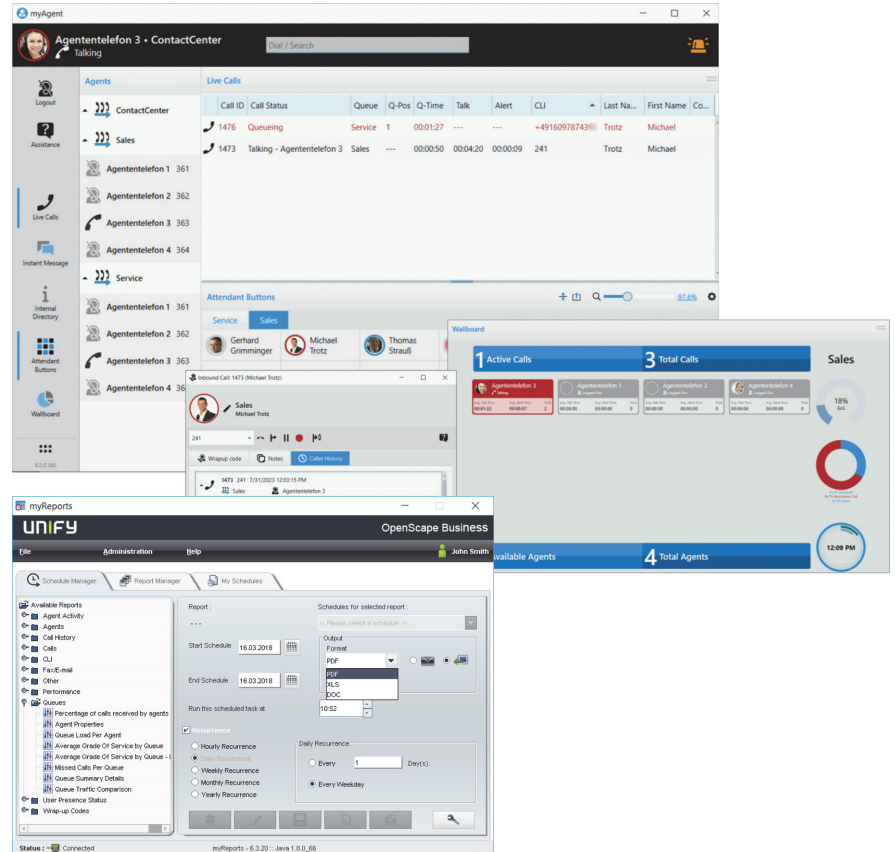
myAgent

Agententelefon 3 • ContactCenter
Talking

Dial / Search

Logout
Assistance
Live Calls
Instant Message
Internal Directory
Attendant Buttons
Wallboard

Agents

ContactCenter
Sales
Agententelefon 1 361
Agententelefon 2 362
Agententelefon 3 363
Agententelefon 4 364
Service
Agententelefon 1 361
Agententelefon 2 362
Agententelefon 3 363
Agententelefon 4 36

Live Calls

| Call ID | Call Status | Queue | Q-Pos | Q-Time | Talk | Alert | CLI | Last Na... | First Name | Co... |
|---|---|---|---|---|---|---|---|---|---|---|
| 1476 | Queueing | Service | 1 | 00:01:27 | --- | --- | +49160978743 | Trotz | Michael | |
| 1473 | Talking - Agententelefon 3 | Sales | --- | 00:00:50 | 00:04:20 | 00:00:09 | 241 | Trotz | Michael | |

Attendant Buttons
97.6%

Service Sales

Gerhard Grimminger
Michael Trotz
Thomas Strauß

Inbound Call: 1473 (Michael Trotz)
Sales
Michael Trotz
241
Wrapup code Notes Caller History
1473 241 7/31/2023 12:03:15 PM
Sales Agententelefon 3

Wallboard
1 Active Calls
3 Total Calls
Sales
Agententelefon 3
Agententelefon 1
Agententelefon 2
Agententelefon 4
18%
vailable Agents
4 Total Agents
12:09 PM

myReports
unify
OpenScape Business
File Administration Help
John Smith

Schedule Manager Report Manager My Schedules

Available Reports
Agent Activity
Agents
Call History
Calls
CLI
Fax/E-mail
Other
Performance
Queues
Percentage of calls received by agents
Agent Properties
Queue Load Per Agent
Average Grade Of Service by Queue
Average Grade Of Service by Queue - I
Missed Calls Per Queue
Queue Summary Details
Queue Traffic Comparison
User Presence Status
Wrap-up Codes

Report :
- - -
Schedules for selected report :
<- Please select a schedule ->
Start Schedule 16.03.2018
Output
Format
PDF
PDF
XLS
DOC
End Schedule 16.03.2018
Run this scheduled task at 10:52
Recurrence
Hourly Recurrence
Daily Recurrence
Weekly Recurrence
Monthly Recurrence
Yearly Recurrence
Daily Recurrence
Every 1 Day(s).
Every Weekday

Status : Connected
myReports - 6.3.20 :: Java 1.8.0_66